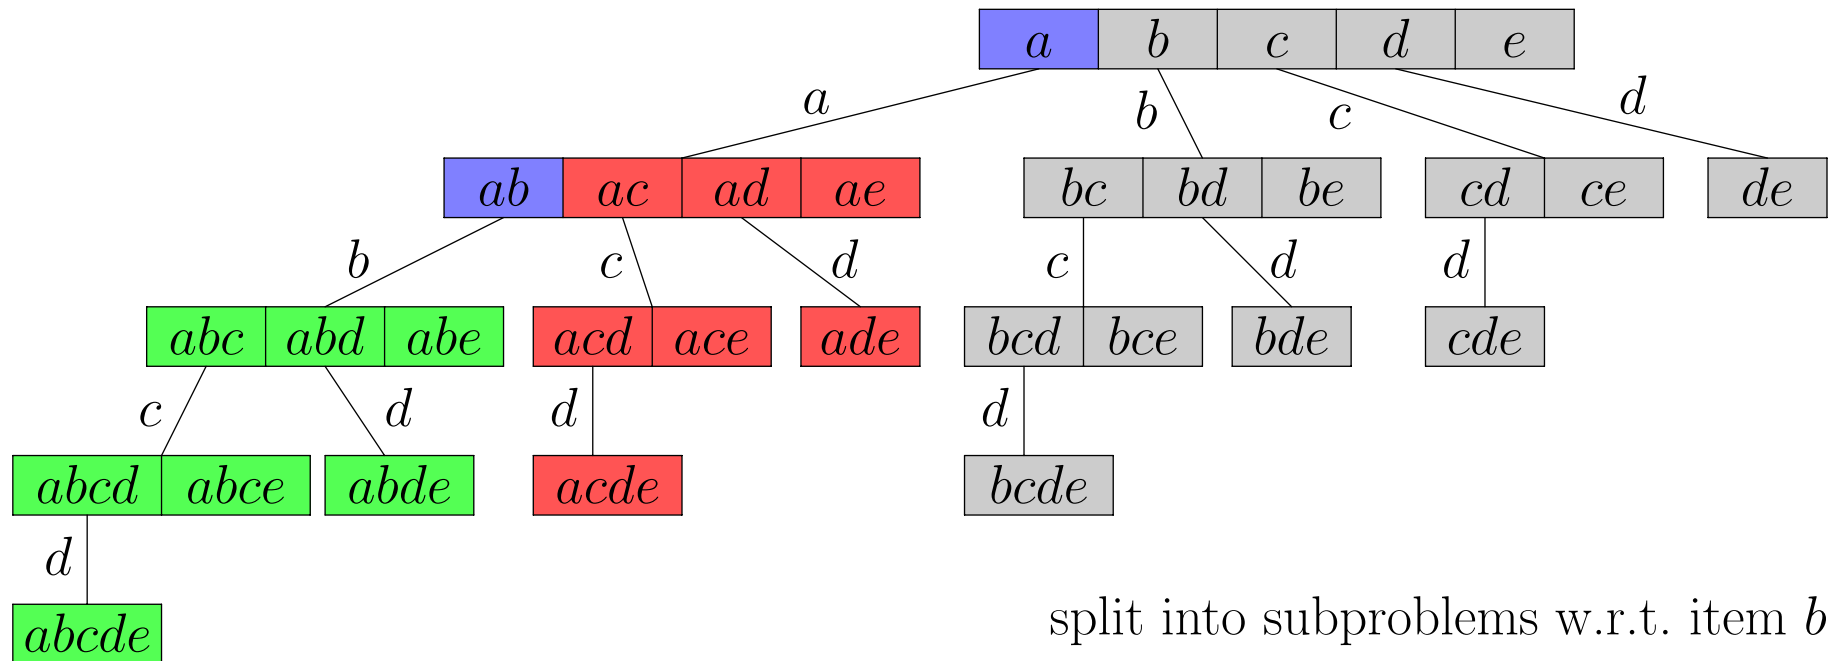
$a$ $b$ $c$ $d$ $e$

$a$ $b$ $c$ $d$

$ab$ $ac$ $ad$ $ae$

$bc$ $bd$ $be$

$cd$ $ce$

$de$

$b$ $c$ $d$ $c$ $d$ $d$

$abc$ $abd$ $abe$

$acd$ $ace$

$ade$

$bcd$ $bce$

$bde$

$cde$

$c$ $d$ $d$ $d$

$abcd$ $abce$

$abde$

$acde$

$bcde$

$d$

$abcde$

split into subproblems w.r.t. item $b$